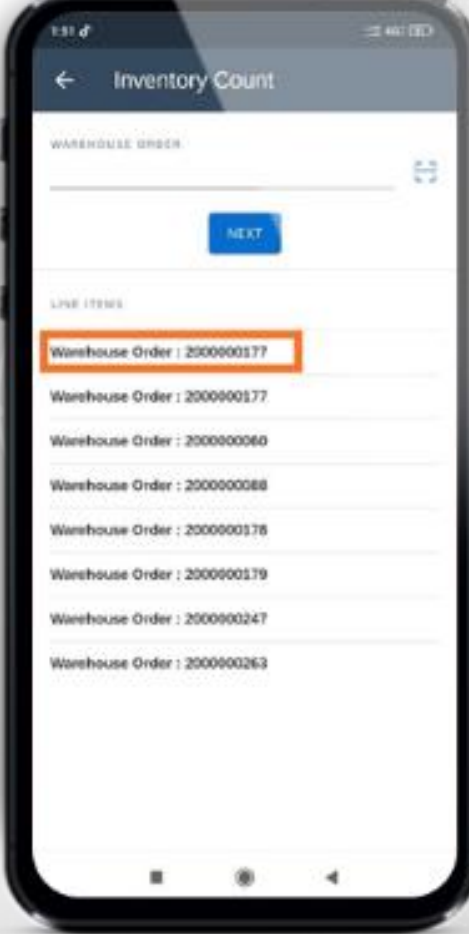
1:51

Inventory Count

WAREHOUSE ORDER

NEXT

LINE ITEMS

Warehouse Order : 2000000177

Warehouse Order : 2000000177

Warehouse Order : 2000000060

Warehouse Order : 2000000088

Warehouse Order : 2000000178

Warehouse Order : 2000000179

Warehouse Order : 2000000247

Warehouse Order : 2000000263